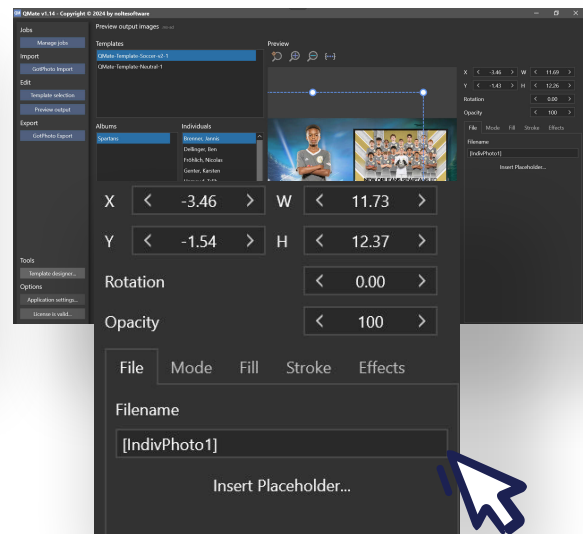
QMate v1.14 - Copyright © 2024 by noltesoftware

Jobs
Manage jobs
Import
GotPhoto Import
Edit
Template selection
Preview output
Export
GotPhoto Export

Tools
Template designer...
Options
Application settings...
License is valid...

Preview output images

Templates
QMate-Template-Soccer-v2-1
QMate-Template-Neutral-1

Preview

Albums
Spartans

Individuals
Brenner, Jannis
Dellinger, Ben
Fröhlich, Nicolas
Genter, Karsten

X -3.46 W 11.69
Y -1.43 H 12.26
Rotation 0.00
Opacity 100
File Mode Fill Stroke Effects
Filename
[IndivPhoto1]
Insert Placeholder...

X -3.46 W 11.73
Y -1.54 H 12.37
Rotation 0.00
Opacity 100

File Mode Fill Stroke Effects
Filename
[IndivPhoto1]
Insert Placeholder...